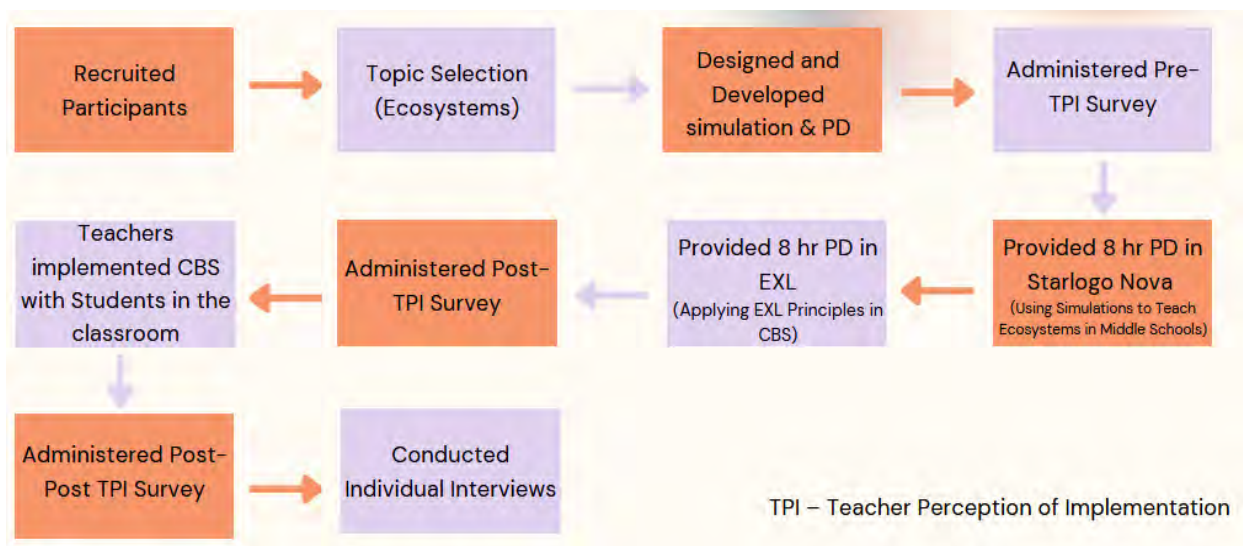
Recruited Participants

Topic Selection (Ecosystems)

Designed and Developed simulation & PD

Administered Pre-TPI Survey

Provided 8 hr PD in Starlogo Nova
(Using Simulations to Teach Ecosystems in Middle Schools)

Provided 8 hr PD in EXL
(Applying EXL Principles in CBS)

Administered Post-TPI Survey

Teachers implemented CBS with Students in the classroom

Administered Post-Post TPI Survey

Conducted Individual Interviews

TPI – Teacher Perception of Implementation